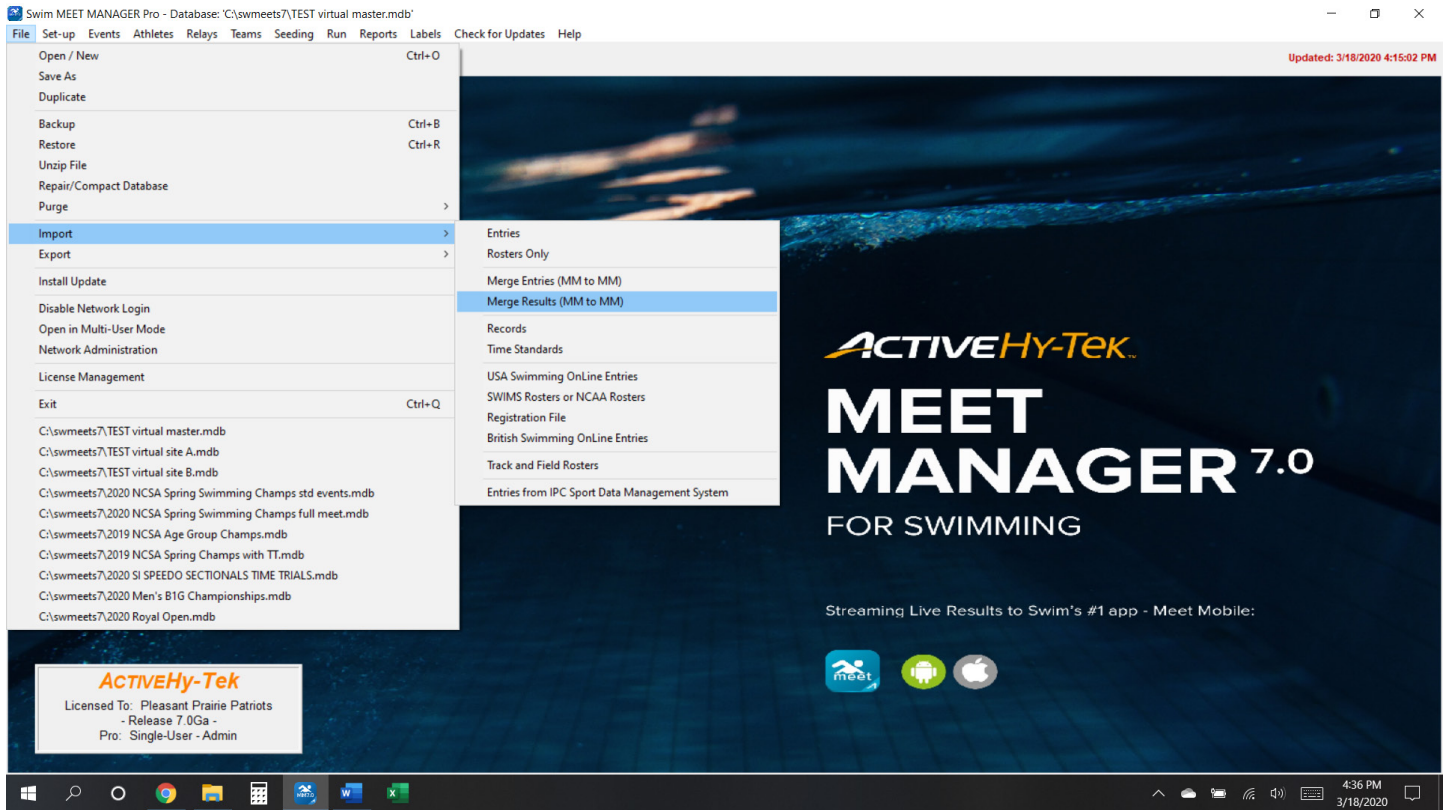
Swim MEET MANAGER Pro - Database: 'C:\swmeets7\TEST virtual master.mdb'

File Set-up Events Athletes Relays Teams Seeding Run Reports Labels Check for Updates Help

Updated: 3/18/2020 4:15:02 PM

Open / New Ctrl+O
Save As
Duplicate
Backup Ctrl+B
Restore Ctrl+R
Unzip File
Repair/Compact Database
Purge
Import
Export
Install Update
Disable Network Login
Open in Multi-User Mode
Network Administration
License Management
Exit Ctrl+Q
C:\swmeets7\TEST virtual master.mdb
C:\swmeets7\TEST virtual site A.mdb
C:\swmeets7\TEST virtual site B.mdb
C:\swmeets7\2020 NCSA Spring Swimming Champs std events.mdb
C:\swmeets7\2020 NCSA Spring Swimming Champs full meet.mdb
C:\swmeets7\2019 NCSA Age Group Champs.mdb
C:\swmeets7\2019 NCSA Spring Champs with TT.mdb
C:\swmeets7\2020 SI SPEEDO SECTIONALS TIME TRIALS.mdb
C:\swmeets7\2020 Men's B1G Championships.mdb
C:\swmeets7\2020 Royal Open.mdb

Entries
Rosters Only
Merge Entries (MM to MM)
Merge Results (MM to MM)
Records
Time Standards
USA Swimming OnLine Entries
SWIMS Rosters or NCAA Rosters
Registration File
British Swimming OnLine Entries
Track and Field Rosters
Entries from IPC Sport Data Management System

ACTIVE HY-TEK
MEET MANAGER 7.0
FOR SWIMMING

Streaming Live Results to Swim's #1 app - Meet Mobile:

meet

ACTIVEHy-Tek
Licensed To: Pleasant Prairie Patriots
- Release 7.0Ga -
Pro: Single-User - Admin

4:36 PM
3/18/2020